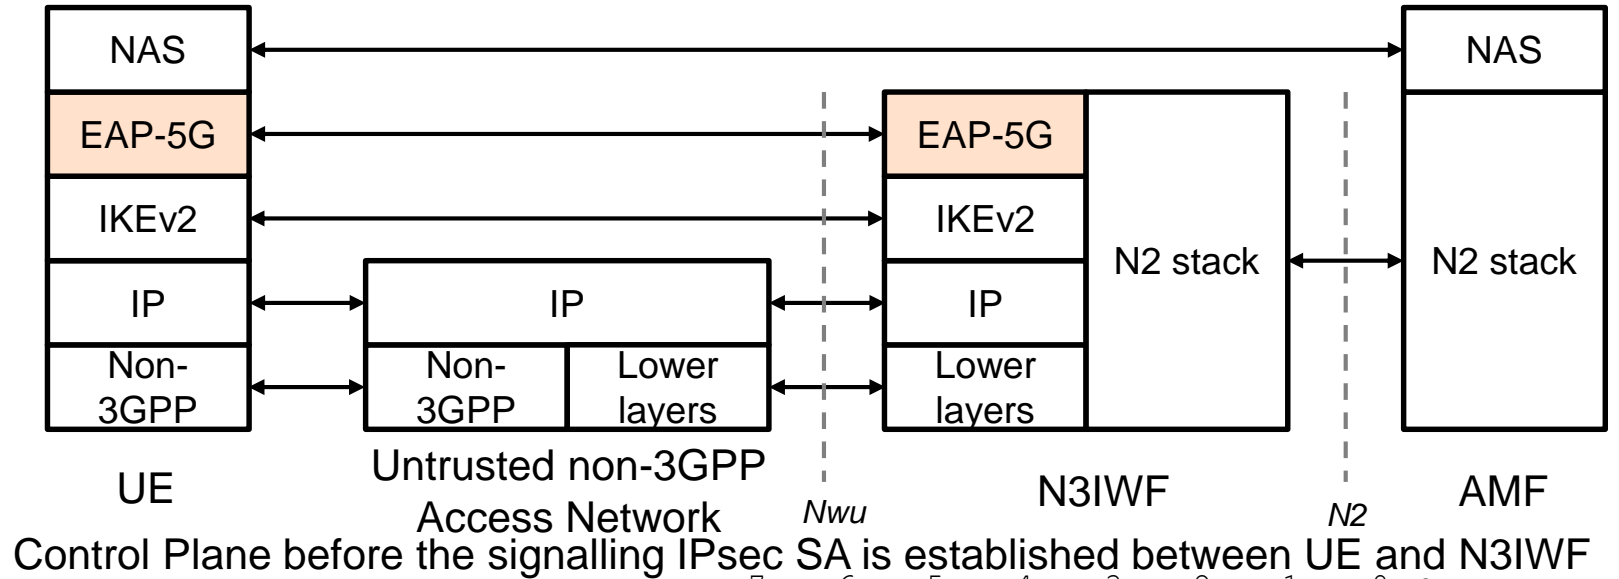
NAS
EAP-5G
IKEv2
IP
Non-3GPP

IP
Non-3GPP
Lower layers

EAP-5G
IKEv2
IP
Lower layers
N2 stack

NAS
N2 stack

UE
Untrusted non-3GPP Access Network
Nwu
N3IWF
N2
AMF

Control Plane before the signalling IPsec SA is established between UE and N3IWF